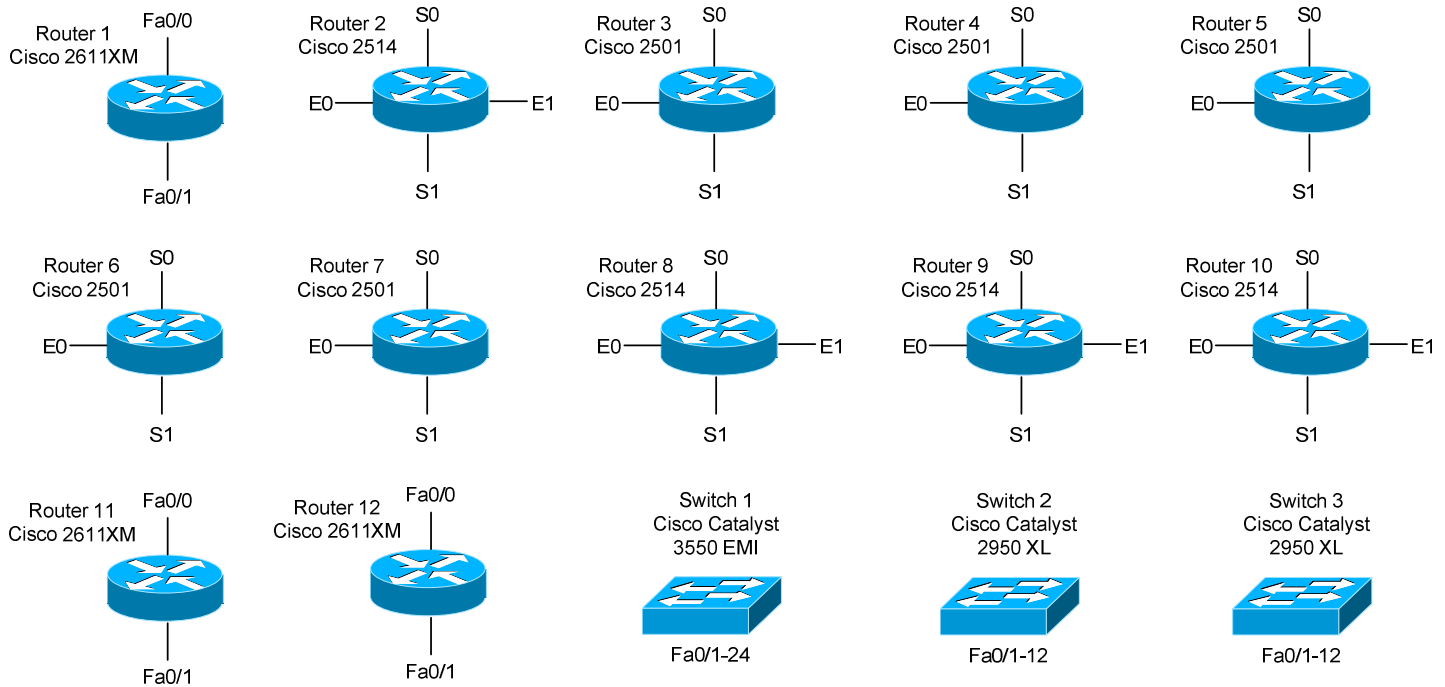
Router 1
Cisco 2611XM
Fa0/0
Fa0/1

Router 2
Cisco 2514
S0
E0
E1
S1

Router 3
Cisco 2501
S0
E0
S1

Router 4
Cisco 2501
S0
E0
S1

Router 5
Cisco 2501
S0
E0
S1

Router 6
Cisco 2501
S0
E0
S1

Router 7
Cisco 2501
S0
E0
S1

Router 8
Cisco 2514
S0
E0
E1
S1

Router 9
Cisco 2514
S0
E0
E1
S1

Router 10
Cisco 2514
S0
E0
E1
S1

Router 11
Cisco 2611XM
Fa0/0
Fa0/1

Router 12
Cisco 2611XM
Fa0/0
Fa0/1

Switch 1
Cisco Catalyst
3550 EMI
Fa0/1-24

Switch 2
Cisco Catalyst
2950 XL
Fa0/1-12

Switch 3
Cisco Catalyst
2950 XL
Fa0/1-12